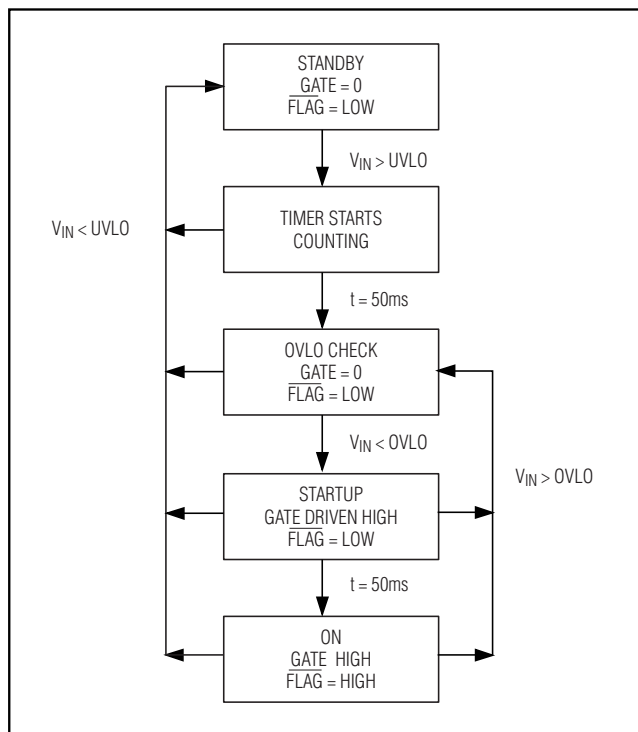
STANDBY
$\overline{\text{GATE}} = 0$
$\overline{\text{FLAG}}$ = LOW

$V_{IN}$ > UVLO

$V_{IN}$ < UVLO

TIMER STARTS
COUNTING

t = 50ms

OVLO CHECK
$\overline{\text{GATE}} = 0$
$\overline{\text{FLAG}}$ = LOW

$V_{IN}$ < OVLO

$V_{IN}$ > OVLO

STARTUP
$\overline{\text{GATE}}$ DRIVEN HIGH
$\overline{\text{FLAG}}$ = LOW

t = 50ms

ON
$\overline{\text{GATE}}$ HIGH
$\overline{\text{FLAG}}$ = HIGH